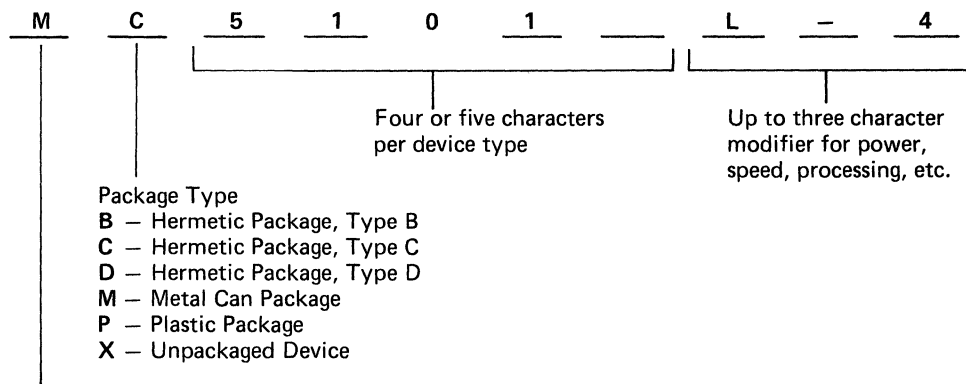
M C 5 1 0 1 L – 4

Four or five characters per device type

Up to three character modifier for power, speed, processing, etc.

Package Type
B – Hermetic Package, Type B
C – Hermetic Package, Type C
D – Hermetic Package, Type D
M – Metal Can Package
P – Plastic Package
X – Unpackaged Device